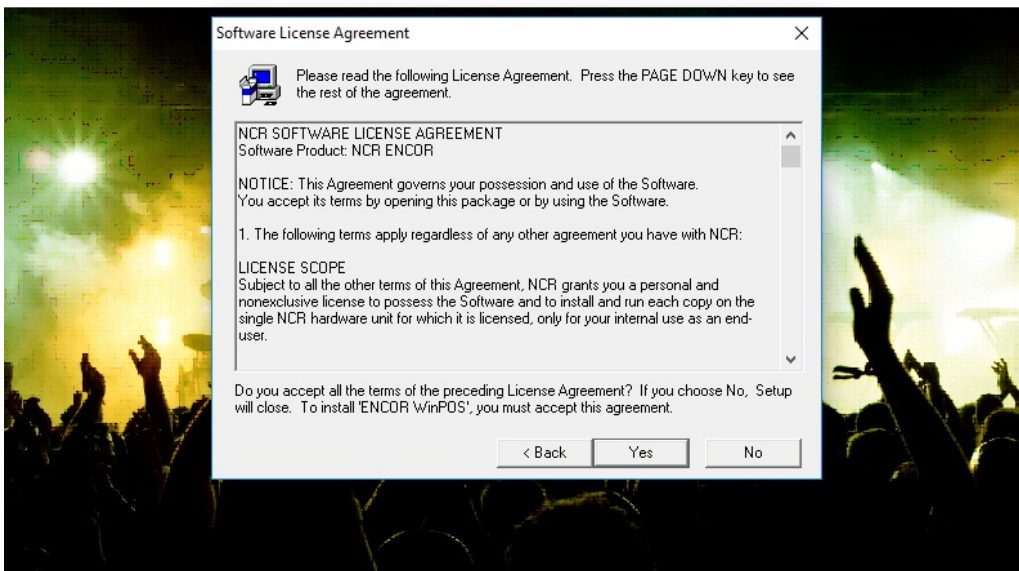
Software License Agreement

×

Please read the following License Agreement. Press the PAGE DOWN key to see the rest of the agreement.

NCR SOFTWARE LICENSE AGREEMENT
Software Product: NCR ENCOR

NOTICE: This Agreement governs your possession and use of the Software. You accept its terms by opening this package or by using the Software.

1. The following terms apply regardless of any other agreement you have with NCR:

LICENSE SCOPE
Subject to all the other terms of this Agreement, NCR grants you a personal and nonexclusive license to possess the Software and to install and run each copy on the single NCR hardware unit for which it is licensed, only for your internal use as an end-user.

Do you accept all the terms of the preceding License Agreement? If you choose No, Setup will close. To install 'ENCOR WinPOS', you must accept this agreement.

< Back

Yes

No